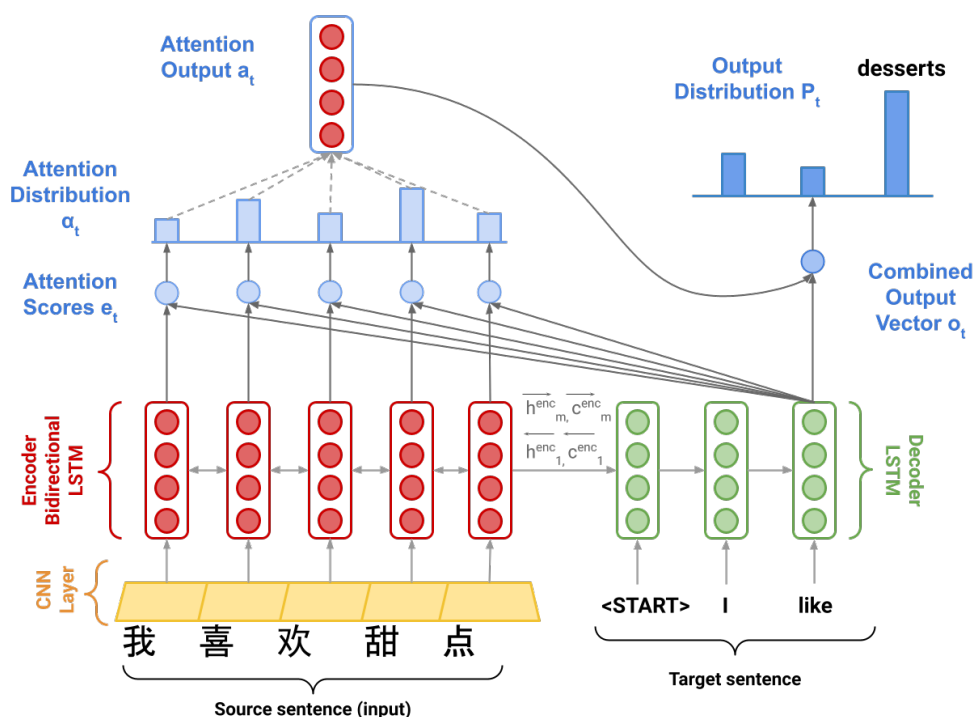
Attention Output $a_t$

Output Distribution $P_t$

desserts

Attention Distribution $\alpha_t$

Attention Scores $e_t$

Combined Output Vector $o_t$

$\overrightarrow{h^{enc}_m}, \overrightarrow{c^{enc}_m}$

$\overleftarrow{h^{enc}_1}, \overleftarrow{c^{enc}_1}$

Encoder Bidirectional LSTM

Decoder LSTM

CNN Layer

<START>   I   like

我 喜 欢 甜 点

Target sentence

Source sentence (input)